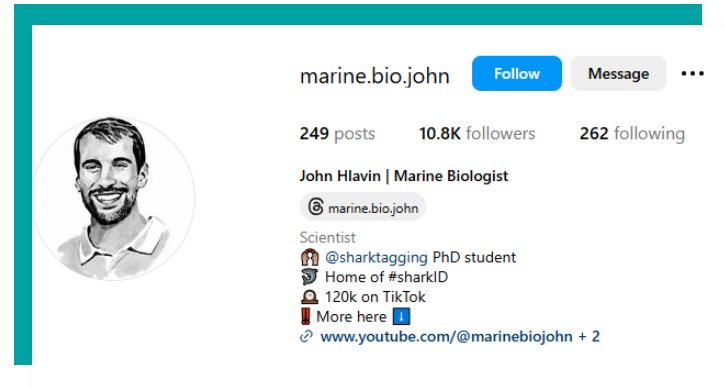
marine.bio.john
Follow
Message
...

249 posts 10.8K followers 262 following

John Hlavin | Marine Biologist

marine.bio.john

Scientist
@sharktagging PhD student
Home of #sharkID
120k on TikTok
More here ⬇️
www.youtube.com/@marinebiojohn + 2